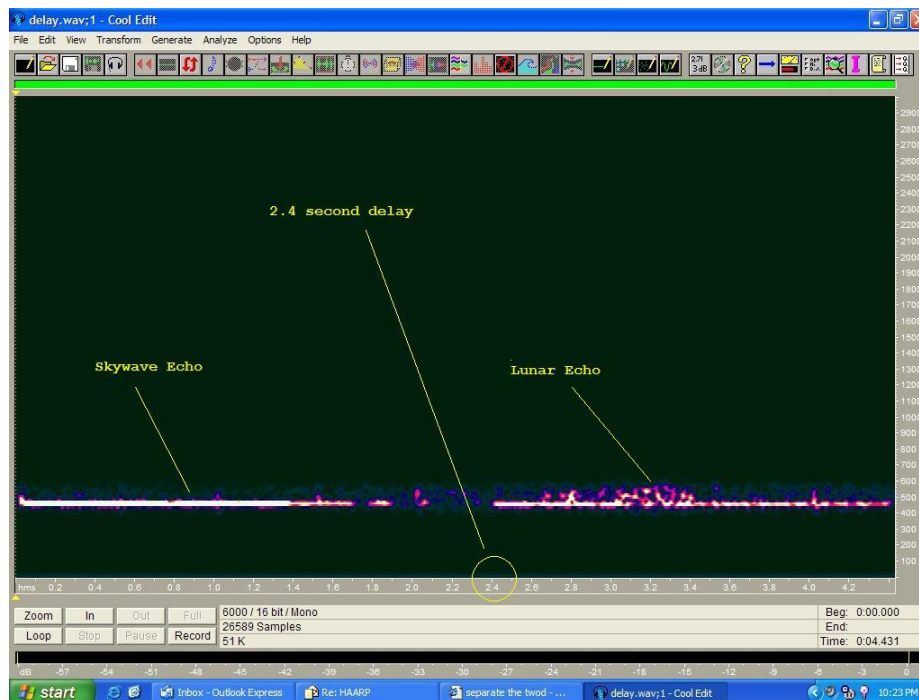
delay.wav;1 - Cool Edit

File Edit View Transform Generate Analyze Options Help

2.4 second delay

Skywave Echo

Lunar Echo

2900
2800
2700
2600
2500
2400
2300
2200
2100
2000
1900
1800
1700
1600
1500
1400
1300
1200
1100
1000
900
800
700
600
500
400
300
200
100

hms 0.2 0.4 0.6 0.8 1.0 1.2 1.4 1.6 1.8 2.0 2.2 2.4 2.6 2.8 3.0 3.2 3.4 3.6 3.8 4.0 4.2

Zoom In Out Full
Loop Stop Pause Record

6000 / 16 bit / Mono
26589 Samples
51 K

Beg: 0:00.000
End:
Time: 0:04.431

dB -57 -54 -51 -48 -45 -42 -39 -36 -33 -30 -27 -24 -21 -18 -15 -12 -9 -6 -3 0

start Inbox - Outlook Express Re: HAARP separate the twod - ... delay.wav;1 - Cool Edit 10:23 PM